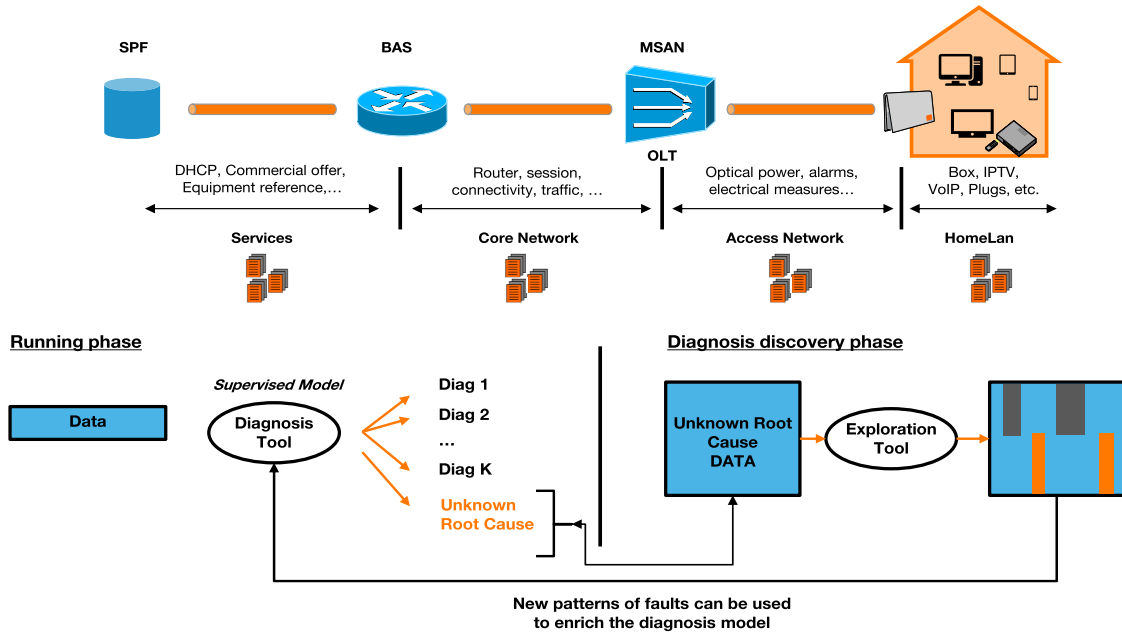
SPF

BAS

MSAN

OLT

DHCP, Commercial offer, Equipment reference,...

Router, session, connectivity, traffic, ...

Optical power, alarms, electrical measures...

Box, IPTV, VoIP, Plugs, etc.

Services

Core Network

Access Network

HomeLan

Running phase

Diagnosis discovery phase

Supervised Model

Data

Diagnosis Tool

Diag 1

Diag 2

...

Diag K

Unknown Root Cause

Unknown Root Cause DATA

Exploration Tool

New patterns of faults can be used to enrich the diagnosis model